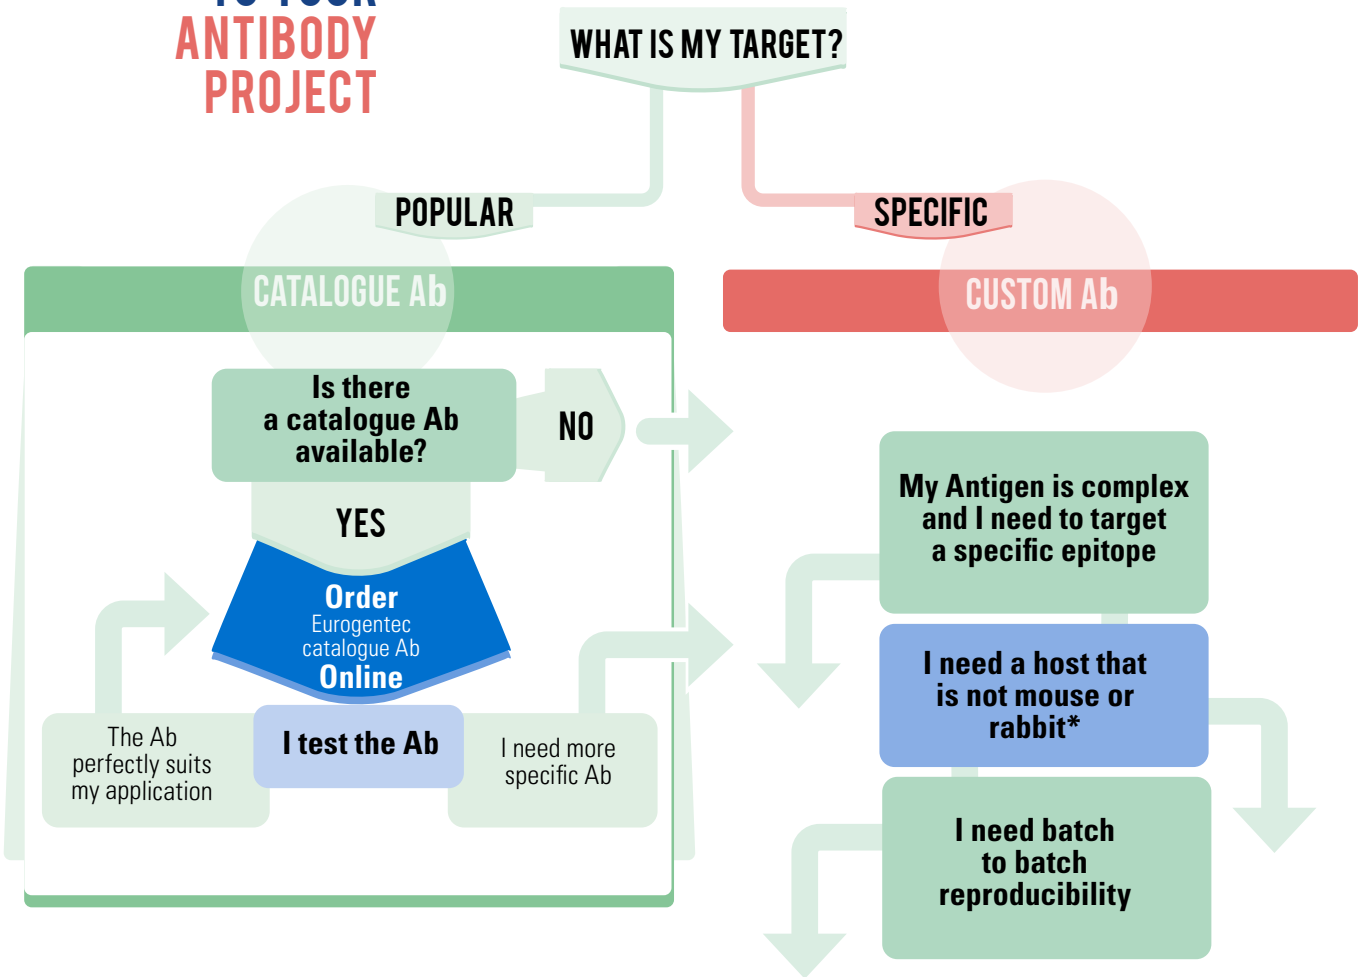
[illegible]
ANTIBODY
PROJECT

WHAT IS MY TARGET?

POPULAR

SPECIFIC

CATALOGUE Ab

CUSTOM Ab

Is there a catalogue Ab available?

NO

YES

Order
Eurogentec catalogue Ab
Online

I test the Ab

The Ab perfectly suits my application

I need more specific Ab

My Antigen is complex and I need to target a specific epitope

I need a host that is not mouse or rabbit*

I need batch to batch reproducibility